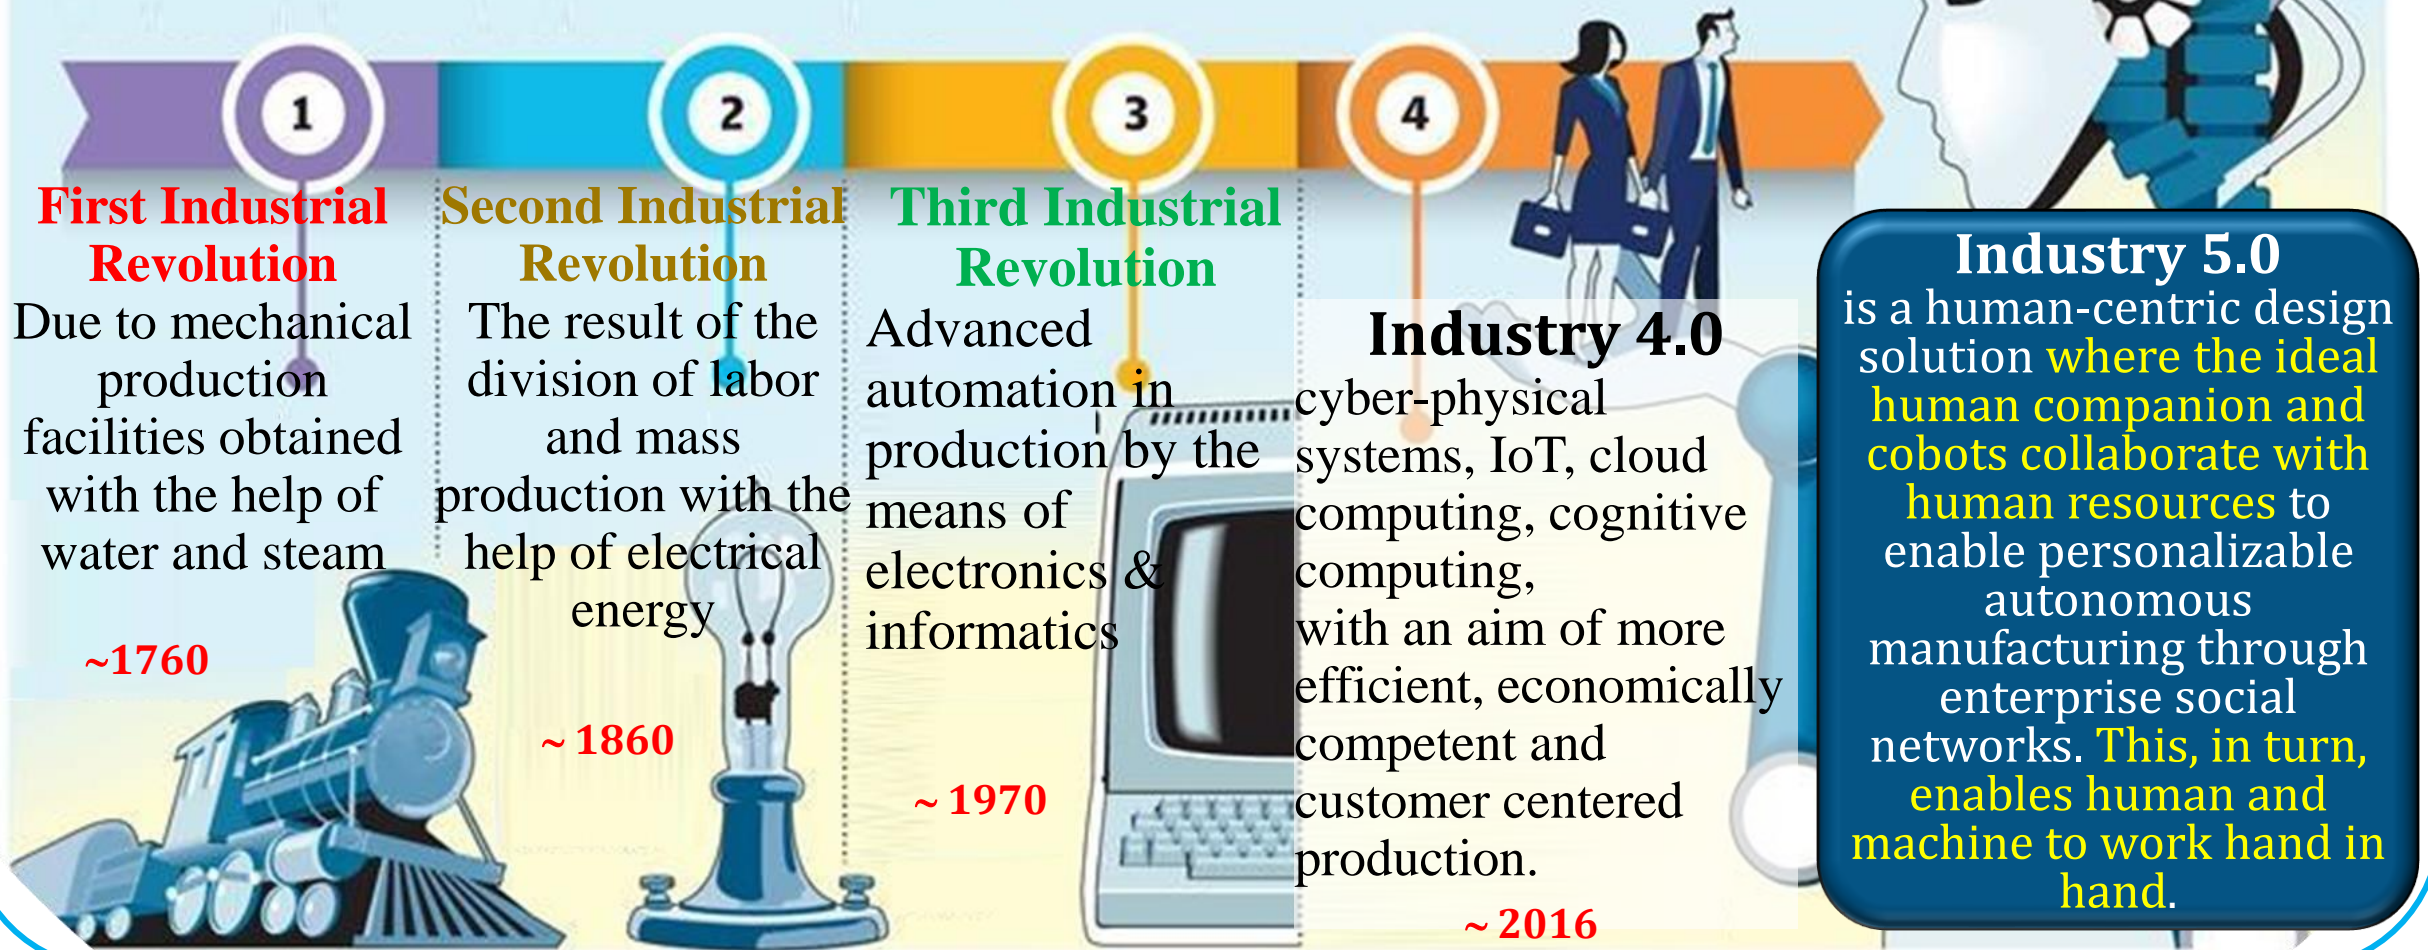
1

2

3

4

First Industrial Revolution
Due to mechanical production facilities obtained with the help of water and steam

~1760

Second Industrial Revolution
The result of the division of labor and mass production with the help of electrical energy

~ 1860

Third Industrial Revolution
Advanced automation in production by the means of electronics & informatics

~ 1970

Industry 4.0
cyber-physical systems, IoT, cloud computing, cognitive computing, with an aim of more efficient, economically competent and customer centered production.

~ 2016

Industry 5.0
is a human-centric design solution where the ideal human companion and cobots collaborate with human resources to enable personalizable autonomous manufacturing through enterprise social networks. This, in turn, enables human and machine to work hand in hand.